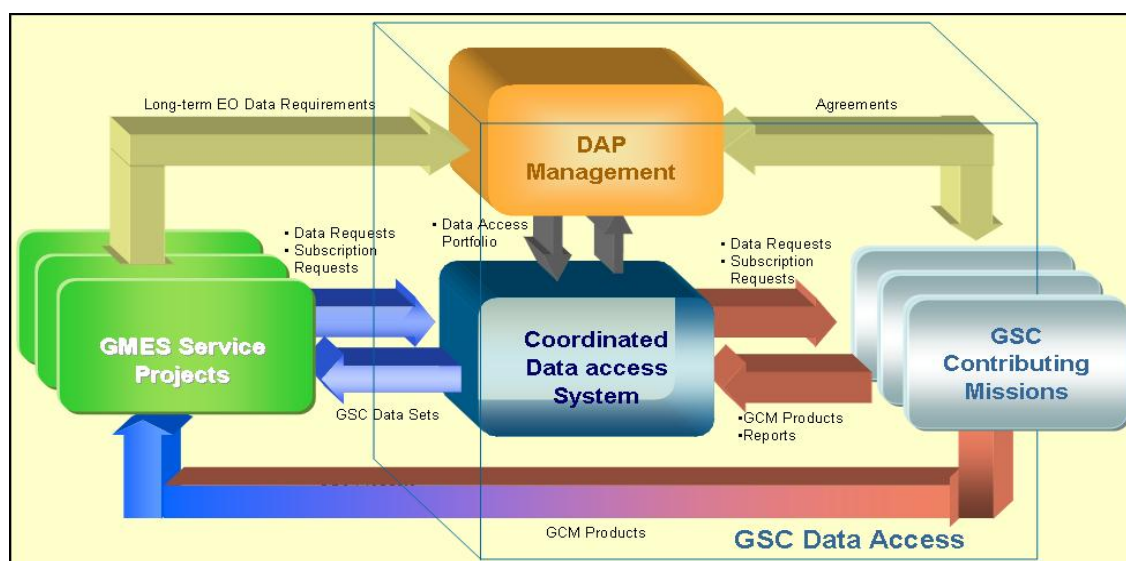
Long-term EO Data Requirements

Agreements

DAP Management

• Data Access Portfolio

• Data Requests
• Subscription Requests

• Data Requests
• Subscription Requests

GMES Service Projects

Coordinated Data access System

GSC Contributing Missions

GSC Data Sets

•GCM Products
•Reports

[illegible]

GCM Products

GSC Data Access